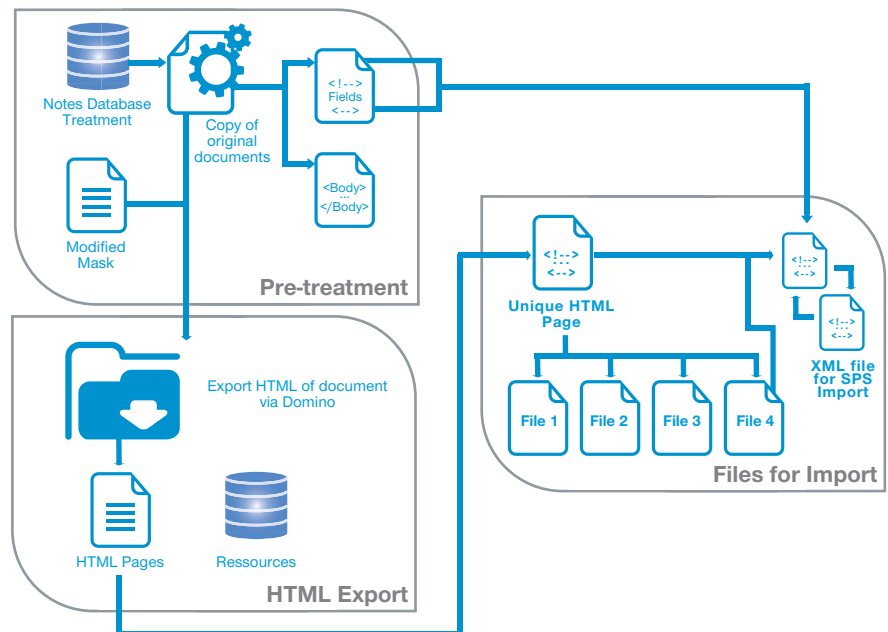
Notes Database Treatment

Copy of original documents

<!-->
Fields
<-->

<Body>
...
</Body>

Modified Mask

Pre-treatment

Export HTML of document via Domino

HTML Pages

Ressources

HTML Export

<!-->
...
<-->

Unique HTML Page

<!-->
...
<-->

<!-->
...
<-->

XML file for SPS Import

File 1

File 2

File 3

File 4

Files for Import